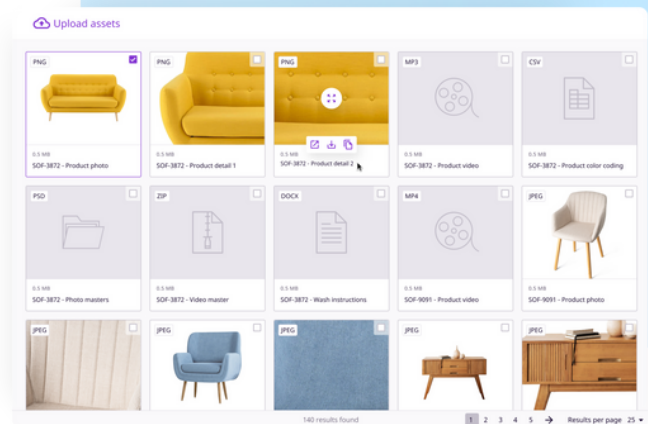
Upload assets

PNG
0.5 MB
SOF-3872 - Product photo

PNG
0.5 MB
SOF-3872 - Product detail 1

PNG
0.5 MB
SOF-3872 - Product detail 2

MP3
0.5 MB
SOF-3872 - Product video

CSV
0.5 MB
SOF-3872 - Product color coding

PSD
0.5 MB
SOF-3872 - Photo masters

ZIP
0.5 MB
SOF-3872 - Video master

DOCX
0.5 MB
SOF-3872 - Wash instructions

MP4
0.5 MB
SOF-9091 - Product video

JPEG
0.5 MB
SOF-9091 - Product photo

JPEG

JPEG

JPEG

JPEG

JPEG

140 results found

1 2 3 4 5 →

Results per page 25